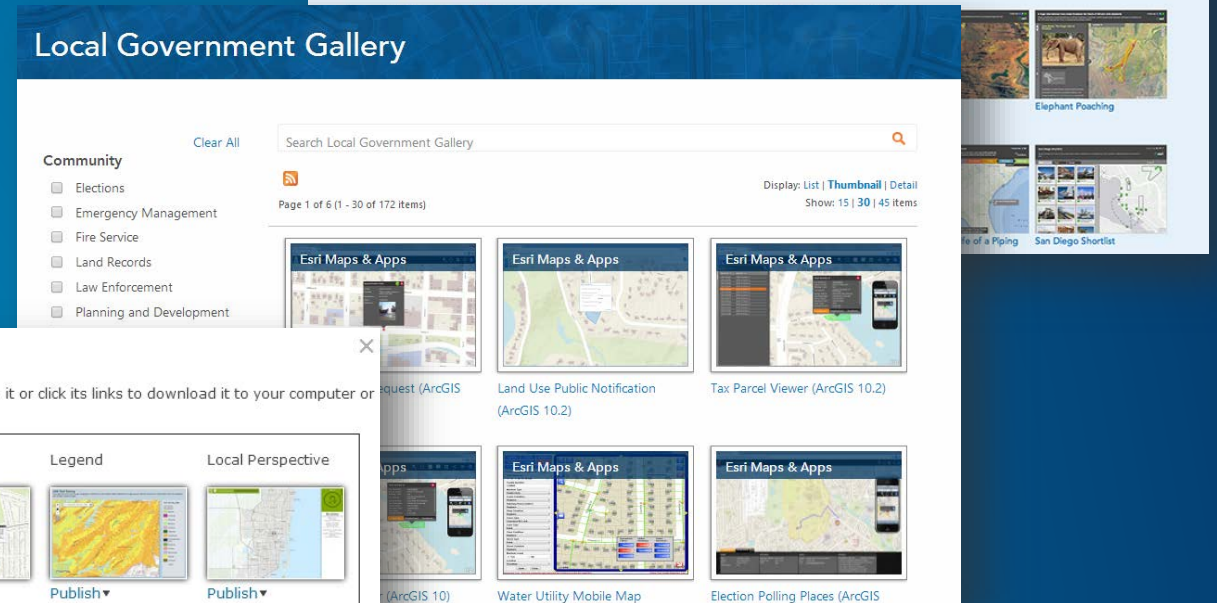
Local Government Gallery

Clear All

Community

Elections

Emergency Management

Fire Service

Land Records

Law Enforcement

Planning and Development

Search Local Government Gallery

Page 1 of 6 (1 - 30 of 172 items)

Display: List | Thumbnail | Detail

Show: 15 | 30 | 45 items

Esri Maps & Apps

Esri Maps & Apps

Esri Maps & Apps

equest (ArcGIS

Land Use Public Notification (ArcGIS 10.2)

Tax Parcel Viewer (ArcGIS 10.2)

Esri Maps & Apps

Esri Maps & Apps

r (ArcGIS 10)

Water Utility Mobile Map

Election Polling Places (ArcGIS

Elephant Poaching

fe of a Piping

San Diego Shortlist

it or click its links to download it to your computer or

Legend

Local Perspective

Publish

Publish